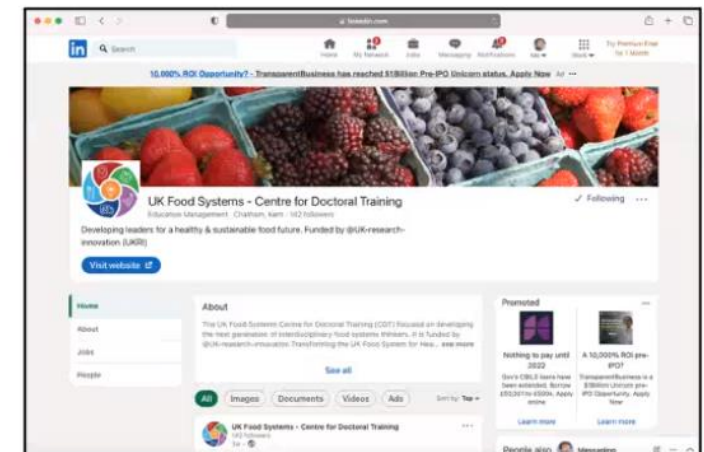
linkedin.com

in Search

Home My Network Jobs Messaging Notifications Me Work Try Premium Free for 1 Month

10,000% ROI Opportunity? - TransparentBusiness has reached $1Billion Pre-IPO Unicorn status. Apply Now Ad ···

UK Food Systems - Centre for Doctoral Training

Education Management · Chatham, Kent · 142 followers

✓ Following ···

Developing leaders for a healthy & sustainable food future. Funded by @UK-research-innovation (UKRI)

Visit website

Home

About

Jobs

People

About

The UK Food Systems Centre for Doctoral Training (CDT) focused on developing the next generation of interdisciplinary food systems thinkers. It is funded by @UK-research-innovation. Transforming the UK Food System for Hea... see more

See all

All Images Documents Videos Ads Sort by: Top

UK Food Systems - Centre for Doctoral Training

142 followers

1w ·

Promoted ···

Nothing to pay until 2022

Gov't CBILS loans have been extended. Borrow £50,001 to £500k. Apply online

Learn more

A 10,000% ROI pre-IPO?

TransparentBusiness is a $1Billion Unicorn pre-IPO Opportunity. Apply Now

Learn more

People also Messaging